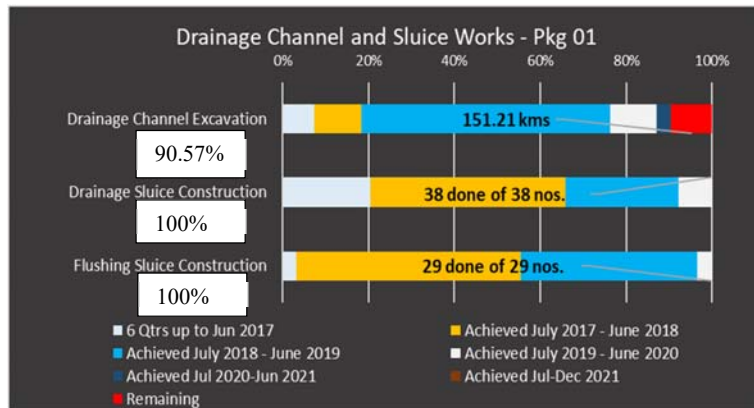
Drainage Channel and Sluice Works - Pkg 01

0% 20% 40% 60% 80% 100%

Drainage Channel Excavation
151.21 kms
90.57%

Drainage Sluice Construction
38 done of 38 nos.
100%

Flushing Sluice Construction
29 done of 29 nos.
100%

6 Qtrs up to Jun 2017
Achieved July 2017 - June 2018
Achieved July 2018 - June 2019
Achieved July 2019 - June 2020
Achieved Jul 2020-Jun 2021
Achieved Jul-Dec 2021
Remaining